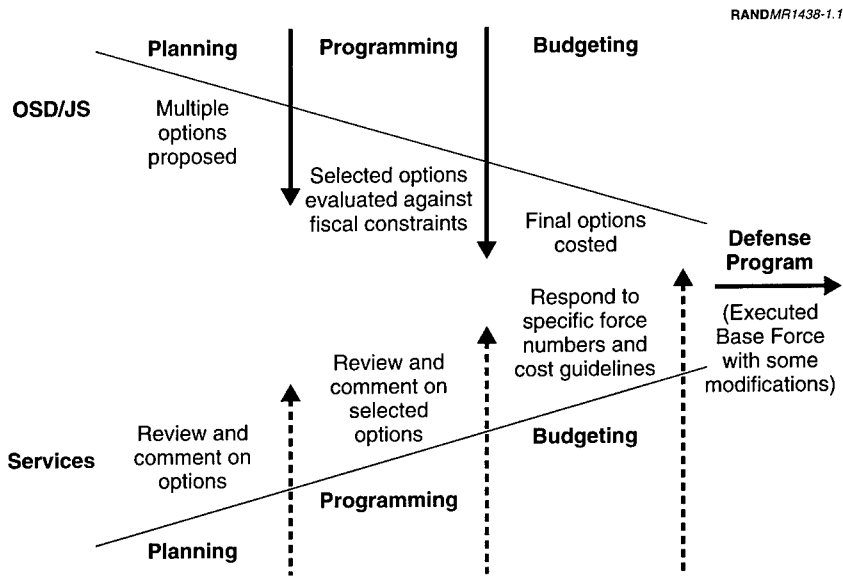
RANDMR1438-1.1

Planning

Programming

Budgeting

OSD/JS

Multiple options proposed

Selected options evaluated against fiscal constraints

Final options costed

Defense Program

(Executed Base Force with some modifications)

Respond to specific force numbers and cost guidelines

Review and comment on selected options

Review and comment on options

Services

Budgeting

Programming

Planning